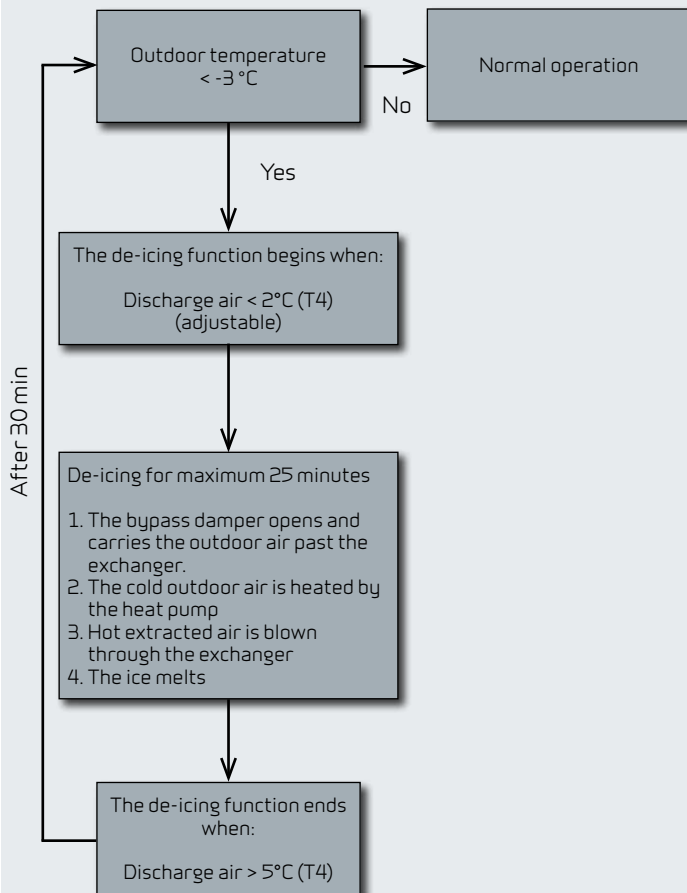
Outdoor temperature < -3 °C

No

Normal operation

Yes

The de-icing function begins when:

Discharge air < 2°C (T4) (adjustable)

De-icing for maximum 25 minutes

1. The bypass damper opens and carries the outdoor air past the exchanger.
2. The cold outdoor air is heated by the heat pump
3. Hot extracted air is blown through the exchanger
4. The ice melts

The de-icing function ends when:

Discharge air > 5°C (T4)

After 30 min